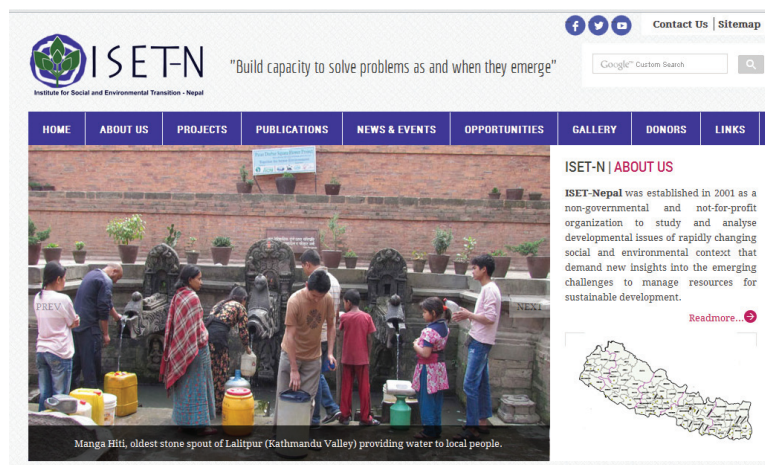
Contact Us | Sitemap

ISET-N
Institute for Social and Environmental Transition - Nepal

"Build capacity to solve problems as and when they emerge"

Google™ Custom Search

HOME | ABOUT US | PROJECTS | PUBLICATIONS | NEWS & EVENTS | OPPORTUNITIES | GALLERY | DONORS | LINKS

PREV

NEXT

Manga Hiti, oldest stone spout of Lalitpur (Kathmandu Valley) providing water to local people.

ISET-N | ABOUT US

ISET-Nepal was established in 2001 as a non-governmental and not-for-profit organization to study and analyse developmental issues of rapidly changing social and environmental context that demand new insights into the emerging challenges to manage resources for sustainable development.

Readmore...